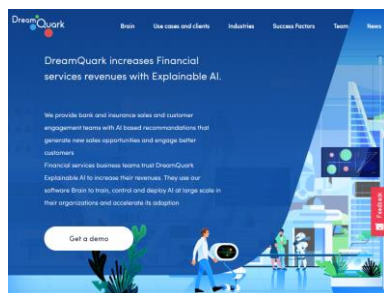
DreamQuark

Brain Use cases and clients Industries Success Factors Team

DreamQuark increases Financial services revenues with Explainable AI.

We provide bank and insurance sales and customer engagement teams with AI based recommendations that generate new sales opportunities and engage better customers

Financial services business teams trust DreamQuark Explainable AI to increase their revenues. They use our software Brain to train, control and deploy AI at large scale in their organizations and accelerate its adoption

Get a demo

Feedback